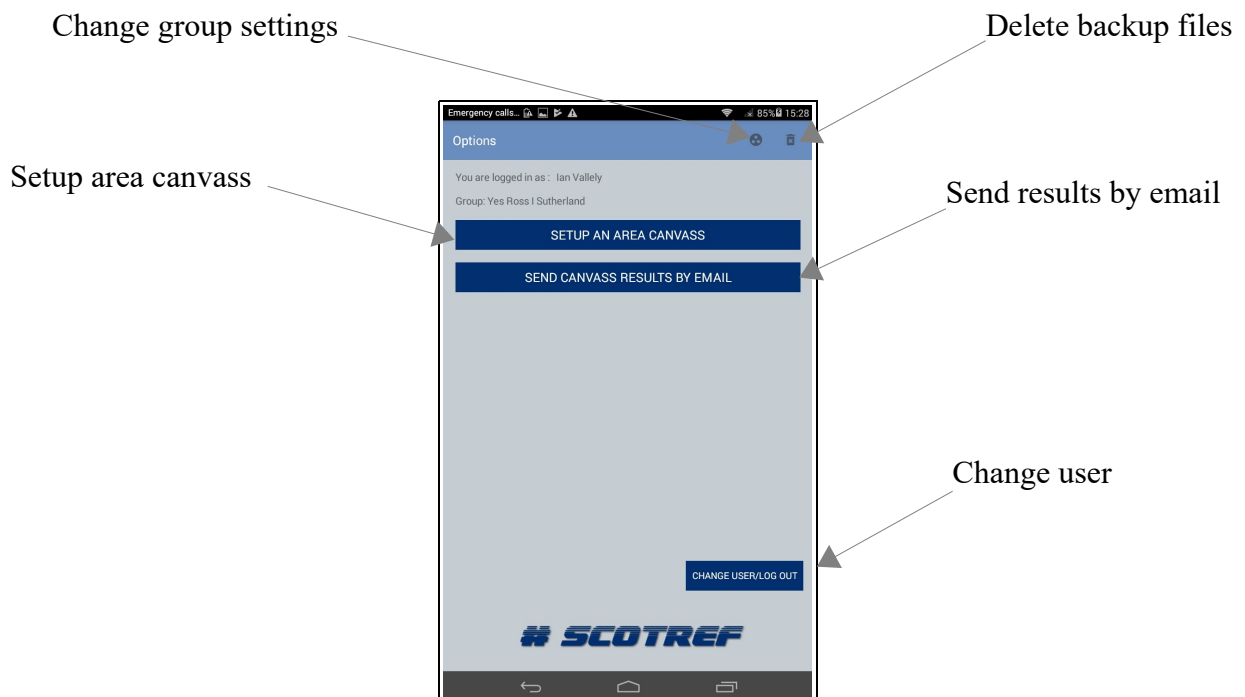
Change group settings

Delete backup files

Emergency calls... 85% 15:28

Options

Setup area canvass

You are logged in as : Ian Vallely

Group: Yes Ross I Sutherland

Send results by email

SETUP AN AREA CANVASS

SEND CANVASS RESULTS BY EMAIL

Change user

CHANGE USER/LOG OUT

# SCOTREF